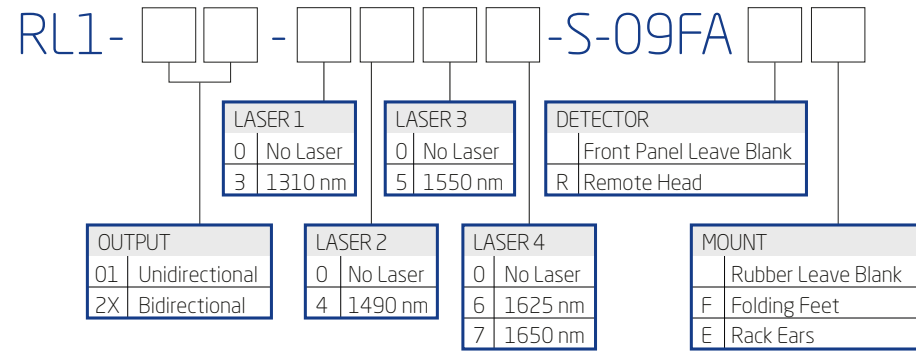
RL1- - -S-09FA

| LASER 1 | |
|---|---|
| 0 | No Laser |
| 3 | 1310 nm |

| LASER 3 | |
|---|---|
| 0 | No Laser |
| 5 | 1550 nm |

| DETECTOR | |
|---|---|
| | Front Panel Leave Blank |
| R | Remote Head |

| OUTPUT | |
|---|---|
| 01 | Unidirectional |
| 2X | Bidirectional |

| LASER 2 | |
|---|---|
| 0 | No Laser |
| 4 | 1490 nm |

| LASER 4 | |
|---|---|
| 0 | No Laser |
| 6 | 1625 nm |
| 7 | 1650 nm |

| MOUNT | |
|---|---|
| | Rubber Leave Blank |
| F | Folding Feet |
| E | Rack Ears |